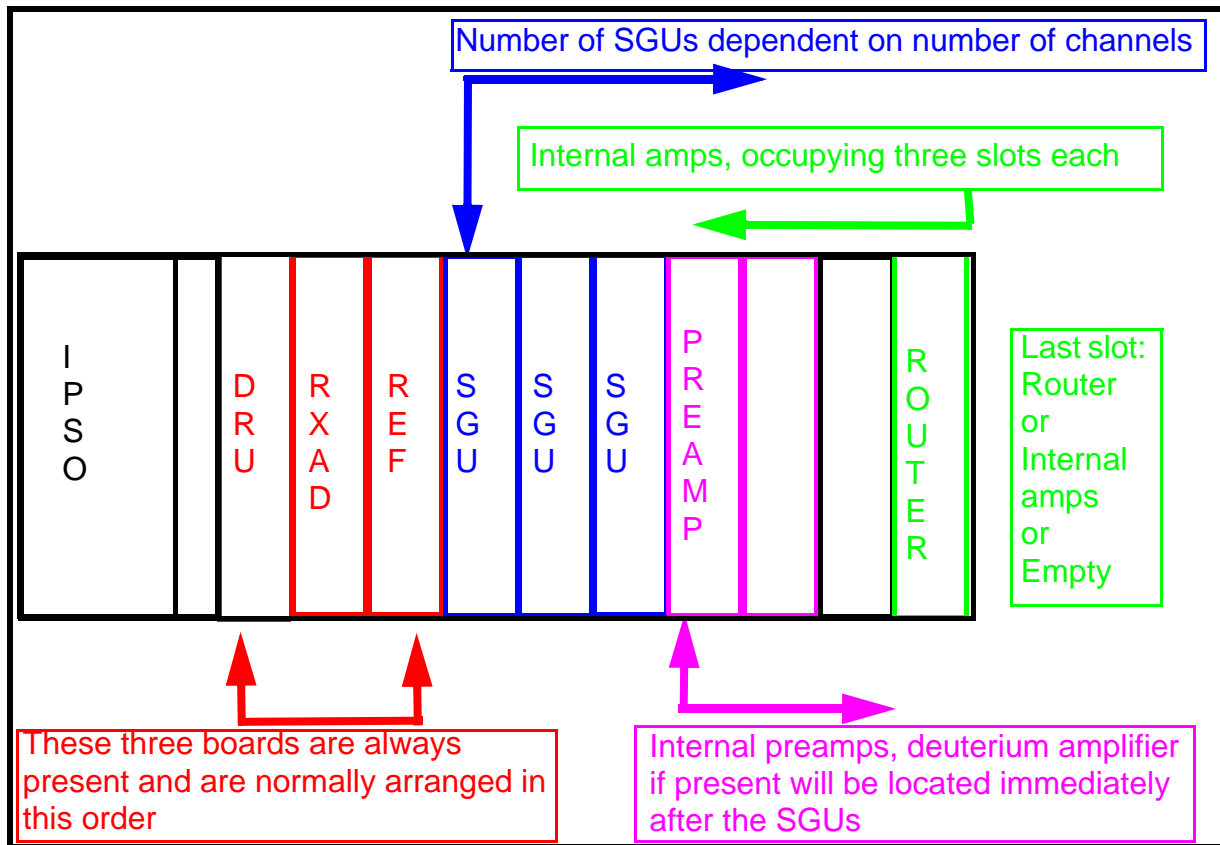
Number of SGUs dependent on number of channels

Internal amps, occupying three slots each

I P S O

D R U

R X A D

R E F

S G U

S G U

S G U

P R E A M P

R O U T E R

Last slot: Router or Internal amps or Empty

These three boards are always present and are normally arranged in this order

Internal preamps, deuterium amplifier if present will be located immediately after the SGUs